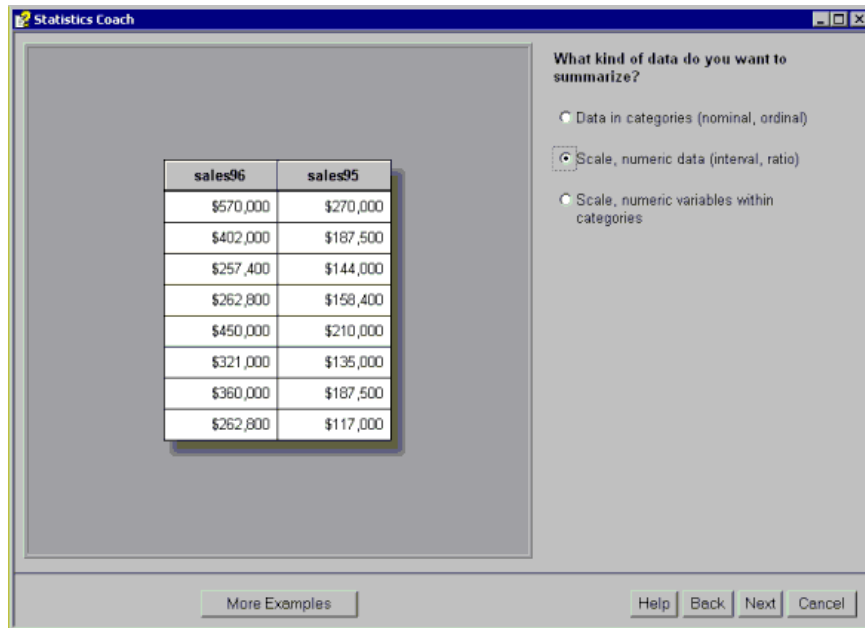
Statistics Coach

| sales96 | sales95 |
|---|---|
| \$570,000 | \$270,000 |
| \$402,000 | \$187,500 |
| \$257,400 | \$144,000 |
| \$262,800 | \$158,400 |
| \$450,000 | \$210,000 |
| \$321,000 | \$135,000 |
| \$360,000 | \$187,500 |
| \$262,800 | \$117,000 |

What kind of data do you want to summarize?

Data in categories (nominal, ordinal)

Scale, numeric data (interval, ratio)

Scale, numeric variables within categories

More Examples

Help Back Next Cancel